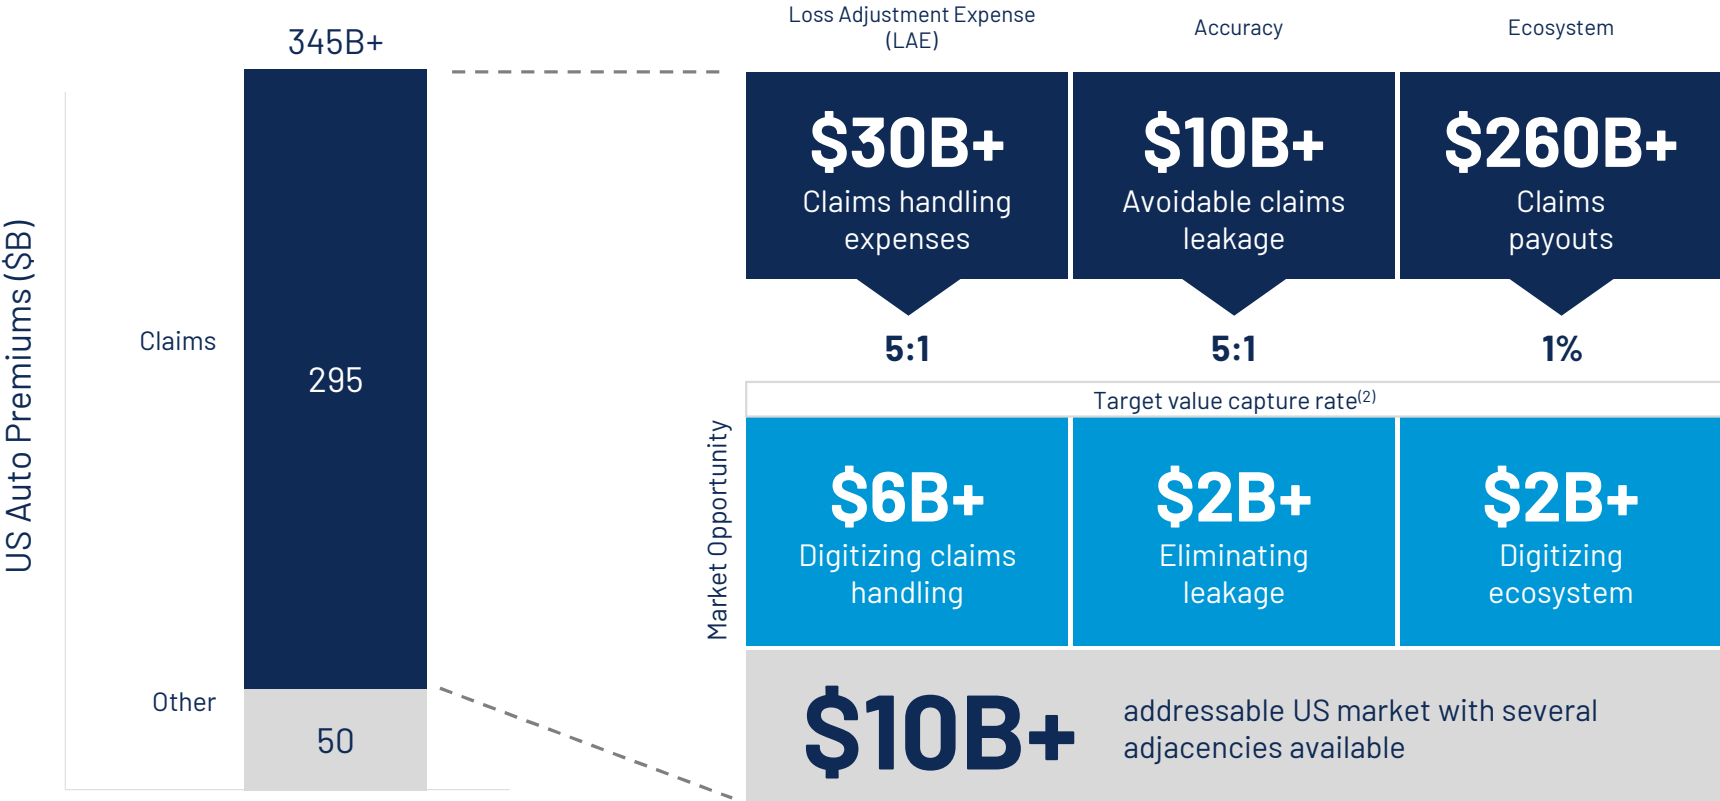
345B+

US Auto Premiums ($B)

Claims

295

Other

50

Loss Adjustment Expense (LAE)

Accuracy

Ecosystem

$30B+
Claims handling expenses

$10B+
Avoidable claims leakage

$260B+
Claims payouts

5:1

5:1

1%

Target value capture rate$^{(2)}$

Market Opportunity

$6B+
Digitizing claims handling

$2B+
Eliminating leakage

$2B+
Digitizing ecosystem

$10B+

addressable US market with several adjacencies available